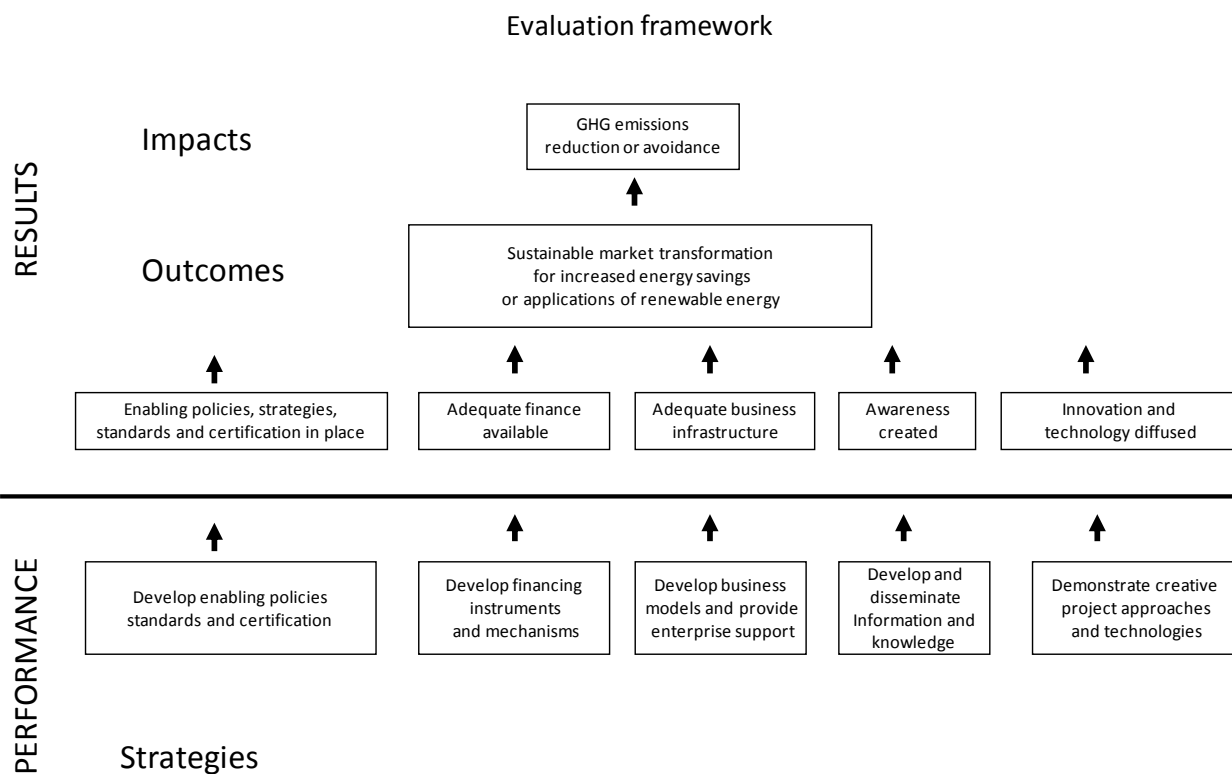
Evaluation framework

RESULTS

Impacts

GHG emissions reduction or avoidance

Outcomes

Sustainable market transformation for increased energy savings or applications of renewable energy

Enabling policies, strategies, standards and certification in place

Adequate finance available

Adequate business infrastructure

Awareness created

Innovation and technology diffused

PERFORMANCE

Develop enabling policies standards and certification

Develop financing instruments and mechanisms

Develop business models and provide enterprise support

Develop and disseminate Information and knowledge

Demonstrate creative project approaches and technologies

Strategies